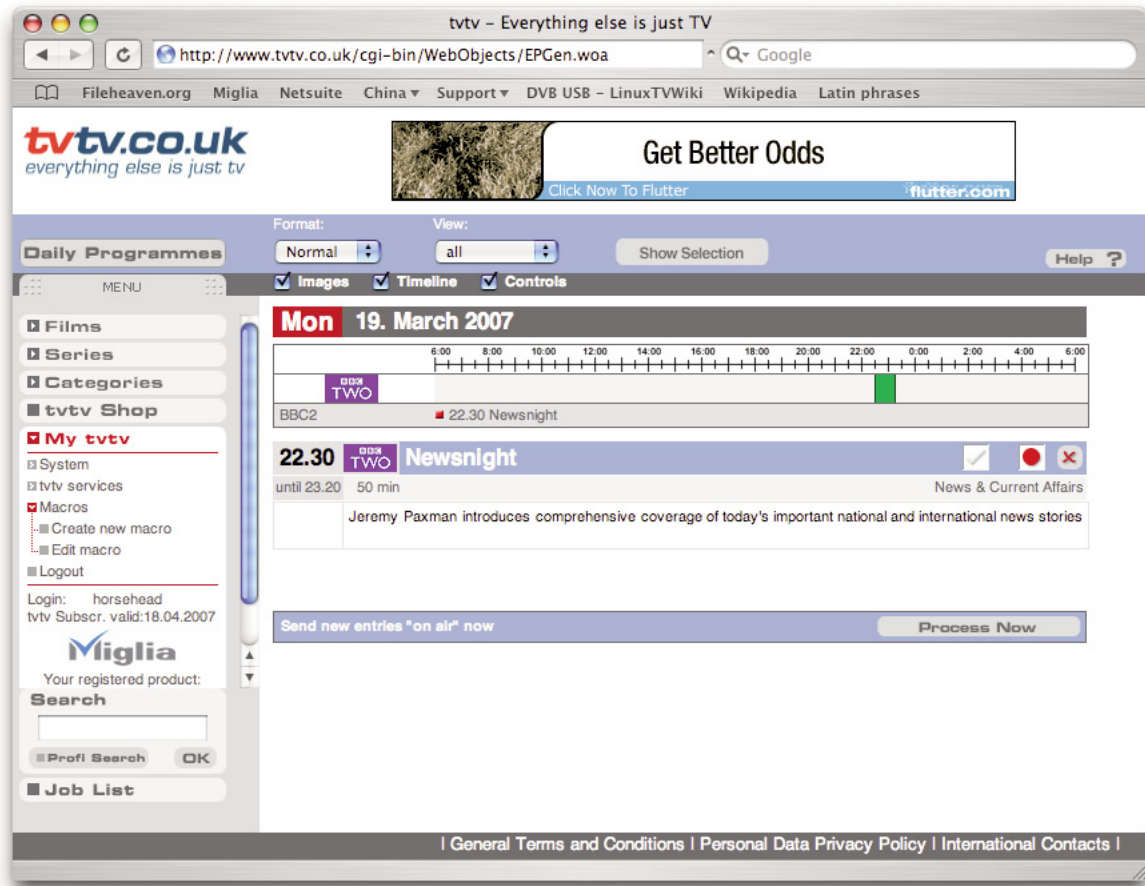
tvtv – Everything else is just TV

http://www.tvtv.co.uk/cgi-bin/WebObjects/EPGen.woa

Google

Fileheaven.org Miglia Netsuite China ▾ Support ▾ DVB USB – LinuxTVWiki Wikipedia Latin phrases

tvtv.co.uk
everything else is just tv

Get Better Odds
Click Now To Flutter
flutter.com

Format:
Normal
View:
all
Show Selection

Daily Programmes

Help ?

MENU

Images Timeline Controls

Films
Series
Categories
tvtv Shop
My tvtv
System
tvtv services
Macros
Create new macro
Edit macro
Logout

Login: horsehead
tvtv Subscr. valid:18.04.2007

Miglia
Your registered product:

Search
Profi Search OK

Job List

Mon 19. March 2007

6:00 8:00 10:00 12:00 14:00 16:00 18:00 20:00 22:00 0:00 2:00 4:00 6:00

BBC TWO
BBC2
22.30 Newsnight

22.30 BBC TWO Newsnight
until 23.20 50 min
News & Current Affairs
Jeremy Paxman introduces comprehensive coverage of today's important national and international news stories

Send new entries "on air" now
Process Now

| General Terms and Conditions | Personal Data Privacy Policy | International Contacts |